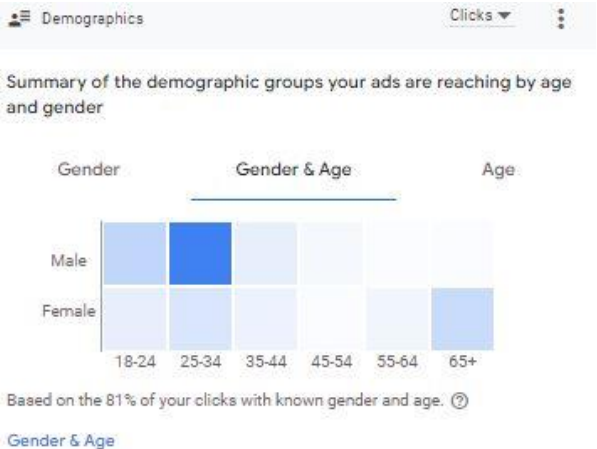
Demographics

Clicks ▾

Summary of the demographic groups your ads are reaching by age and gender

Gender

Gender & Age

Age

Male

Female

18-24 25-34 35-44 45-54 55-64 65+

Based on the 81% of your clicks with known gender and age.

Gender & Age